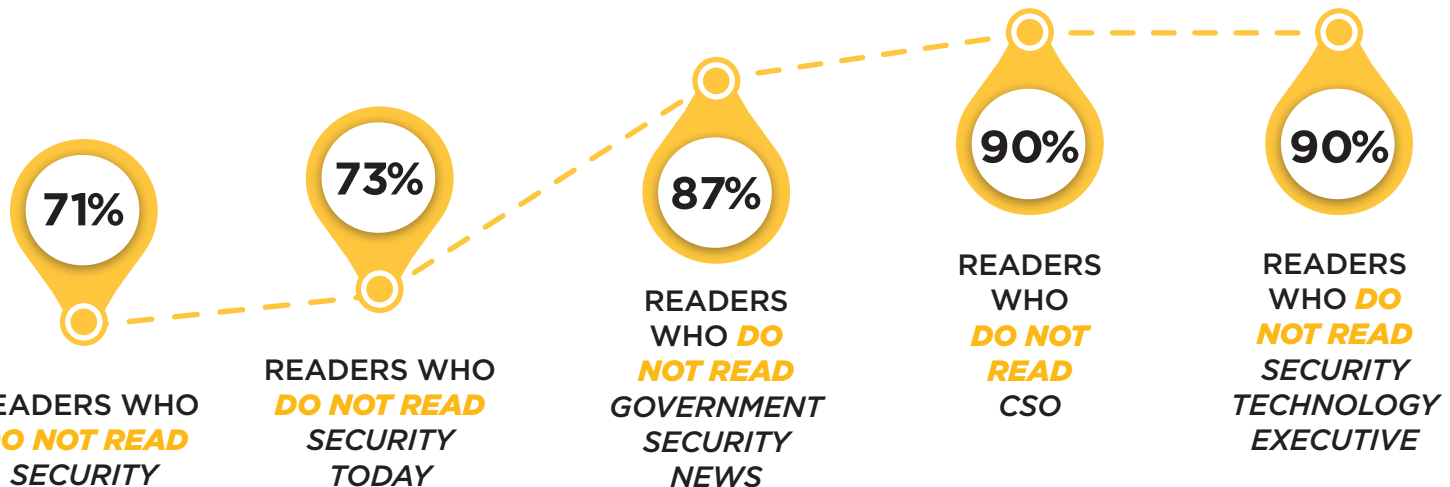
71%

EADERS WHO O NOT READ SECURITY

73%

READERS WHO DO NOT READ SECURITY TODAY

87%

READERS WHO DO NOT READ GOVERNMENT SECURITY NEWS

90%

READERS WHO DO NOT READ CSO

90%

READERS WHO DO NOT READ SECURITY TECHNOLOGY EXECUTIVE